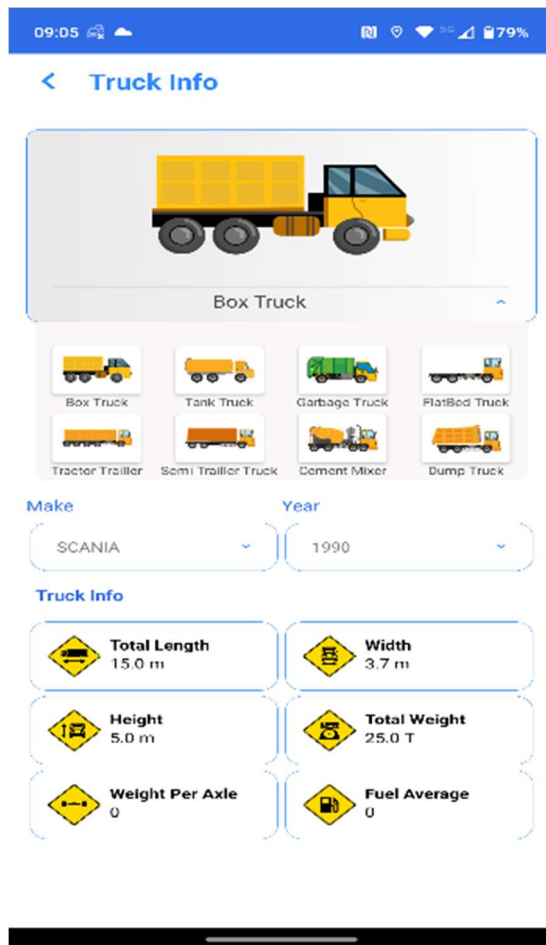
09:05 79%

<

Truck Info

Box Truck

Box Truck
Tank Truck
Garbage Truck
FlatBed Truck
Tractor Trailler
Semi Trailler Truck
Cement Mixer
Dump Truck

Make
SCANIA

Year
1990

Truck Info

Total Length
15.0 m

Width
3.7 m

Height
5.0 m

Total Weight
25.0 T

Weight Per Axle
0

Fuel Average
0